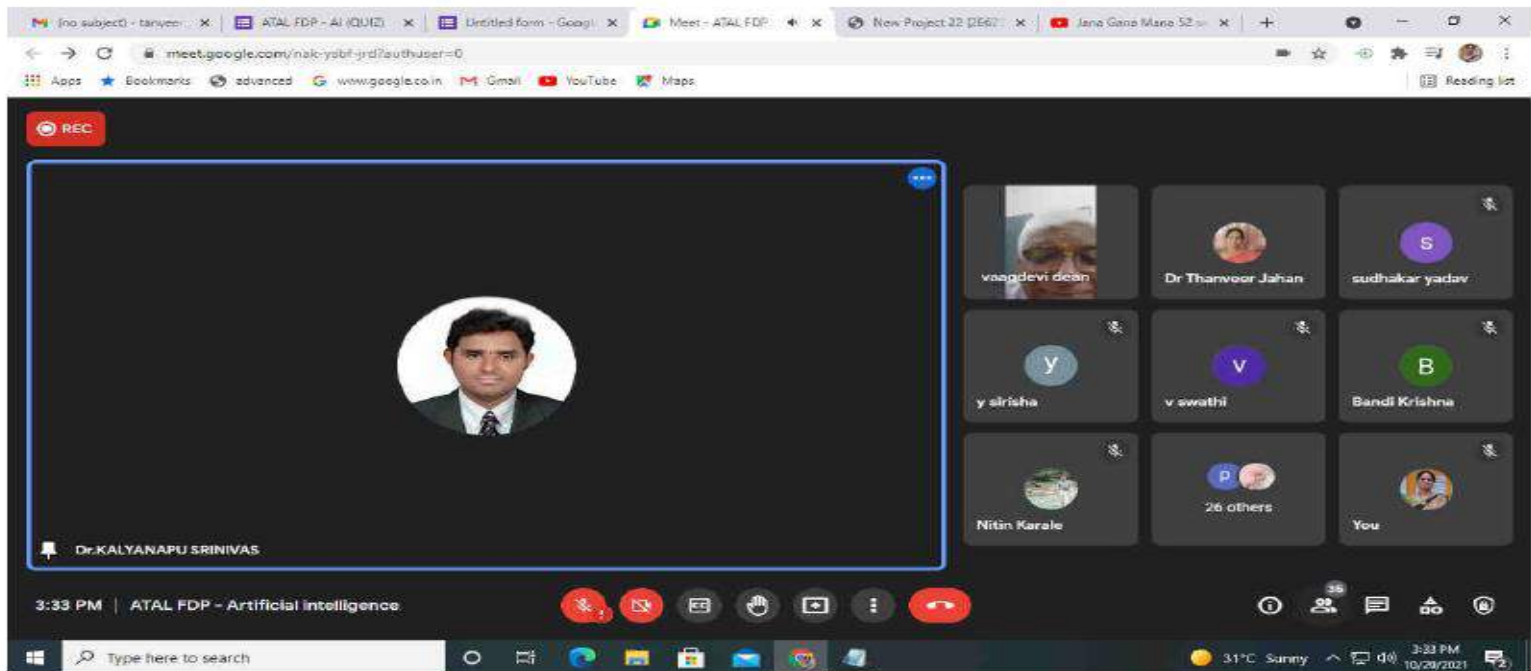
(no subject) - tanvee... × ATAL FDP - AI (QUIZ) × Untitled form - Googl × Meet - ATAL FDP × New Project 22 [2E67] × Jana Gana Mana 52 s × +

meet.google.com/nak-ysbf-jrd?authuser=0

Apps Bookmarks advanced www.google.co.in Gmail YouTube Maps Reading list

REC

Dr.KALYANAPU SRINIVAS

vaagdevi dean

Dr Thanveer Jahan

S
sudhakar yadav

Y
y sirisha

V
v swathi

B
Bandi Krishna

Nitin Karale

P
26 others

You

3:33 PM | ATAL FDP - Artificial intelligence

36

Type here to search

31°C Sunny 3:33 PM 10/29/2021